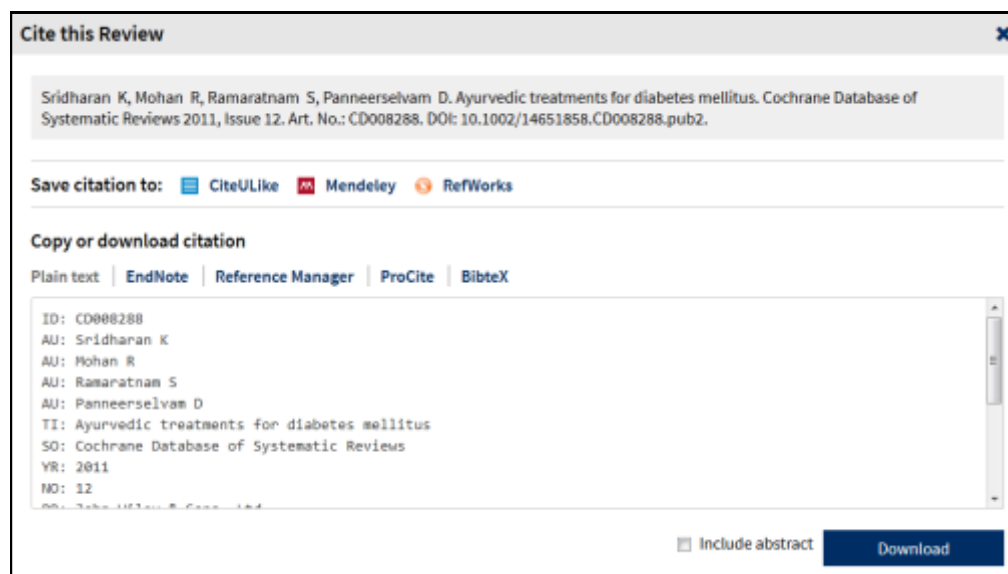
Cite this Review

Sridharan K, Mohan R, Ramaratnam S, Panneerselvam D. Ayurvedic treatments for diabetes mellitus. Cochrane Database of Systematic Reviews 2011, Issue 12. Art. No.: CD008288. DOI: 10.1002/14651858.CD008288.pub2.

Save citation to: CiteULike Mendeley RefWorks

Copy or download citation

Plain text | EndNote | Reference Manager | ProCite | BibteX

ID: CD008288
AU: Sridharan K
AU: Mohan R
AU: Ramaratnam S
AU: Panneerselvam D
TI: Ayurvedic treatments for diabetes mellitus
SO: Cochrane Database of Systematic Reviews
YR: 2011
NO: 12
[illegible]

Include abstract Download